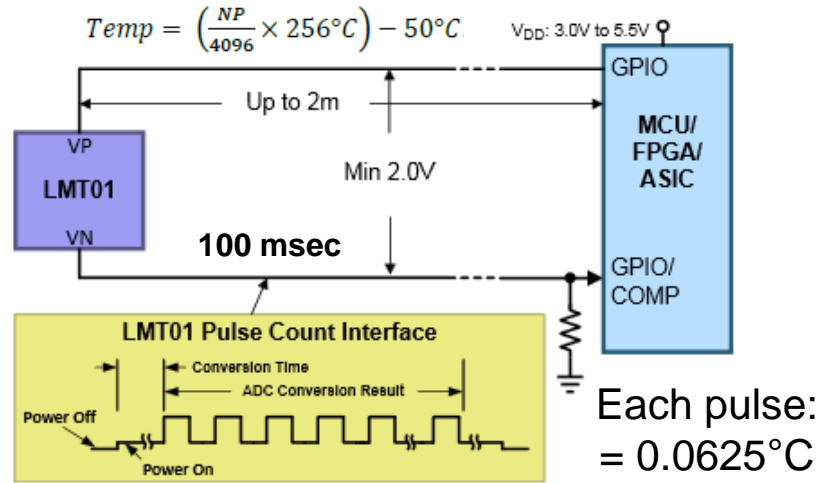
$Temp = \left(\frac{NP}{4096} \times 256°C\right) - 50°C.$

$V_{DD}$: 3.0V to 5.5V

GPIO

Up to 2m

VP

LMT01

VN

Min 2.0V

MCU/ FPGA/ ASIC

100 msec

GPIO/ COMP

LMT01 Pulse Count Interface

Conversion Time

ADC Conversion Result

Power Off

Power On

Each pulse: = 0.0625°C